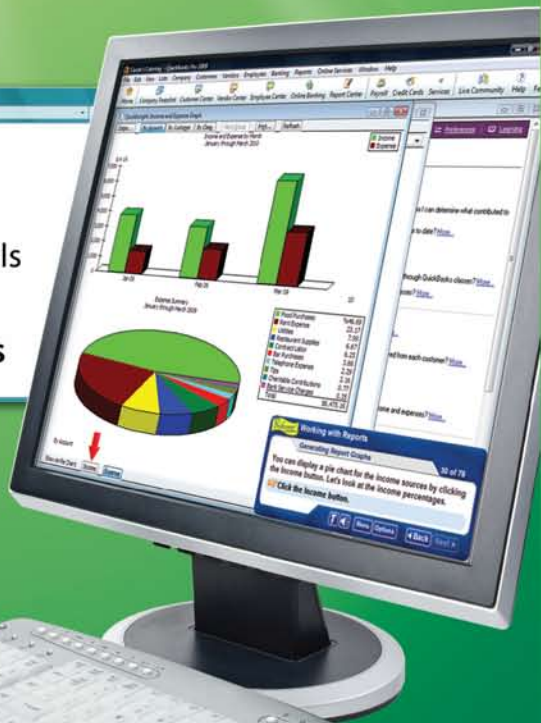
ls

s

File Edit View Lists Company Customers Vendors Employees Banking Reports Online Services Window Help

Home Company Snapshot Customer Center Vendor Center Employee Center Online Banking Report Center Payroll Credit Cards Services Live Community Help

Income and Expense Graph

Income and Expense by Month
January through March 2009

Income
Expense

Expense Summary
January through March 2009

Food Purchases
Rent Expense
Utilities
Restaurant Supplies
Contract Labor
Bar Purchases
Telephone Expense
Tips
Charitable Contributions
Bank Service Charges
Total

Preferences
Learning

Working with Reports
Generating Report Graphs
10 of 79

You can display a pie chart for the income sources by clicking the Income button. Let's look at the income percentages.

Click the Income button.

Menu Options Back Next